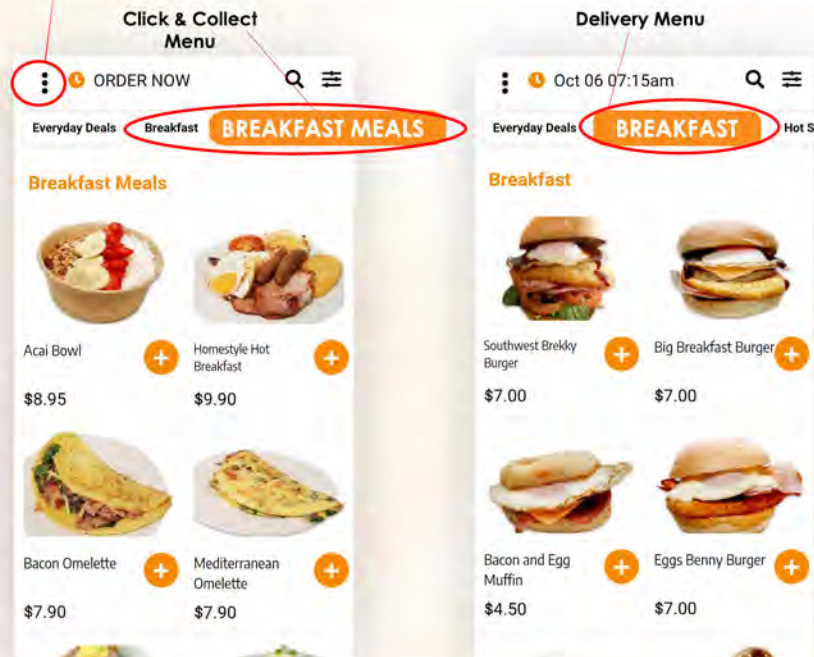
Click & Collect Menu

ORDER NOW

Everyday Deals Breakfast BREAKFAST MEALS

Breakfast Meals

Acai Bowl
$8.95

Homestyle Hot Breakfast
$9.90

Bacon Omelette
$7.90

Mediterranean Omelette
$7.90

Delivery Menu

Oct 06 07:15am

Everyday Deals BREAKFAST Hot S

Breakfast

Southwest Brekky Burger
$7.00

Big Breakfast Burger
$7.00

Bacon and Egg Muffin
$4.50

Eggs Benny Burger
$7.00